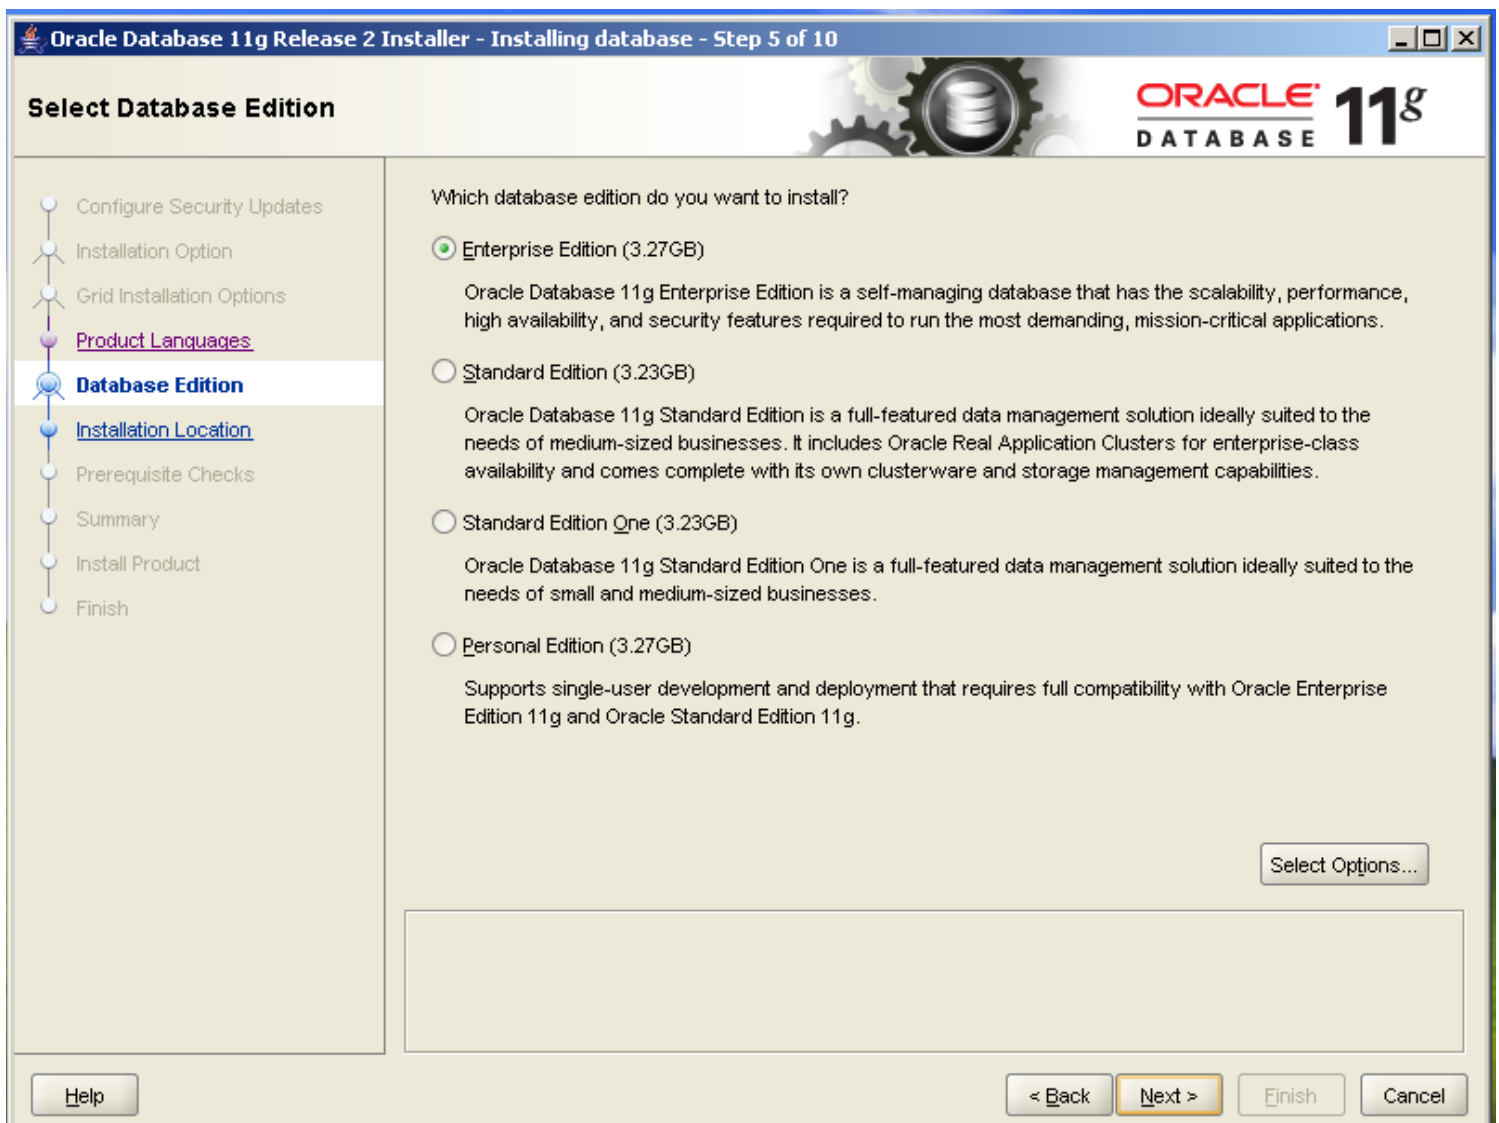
Oracle Database 11g Release 2 Installer - Installing database - Step 5 of 10

Select Database Edition

ORACLE DATABASE 11$^g$

Configure Security Updates
Installation Option
Grid Installation Options
Product Languages
Database Edition
Installation Location
Prerequisite Checks
Summary
Install Product
Finish

Which database edition do you want to install?

Enterprise Edition (3.27GB)

Oracle Database 11g Enterprise Edition is a self-managing database that has the scalability, performance, high availability, and security features required to run the most demanding, mission-critical applications.

Standard Edition (3.23GB)

Oracle Database 11g Standard Edition is a full-featured data management solution ideally suited to the needs of medium-sized businesses. It includes Oracle Real Application Clusters for enterprise-class availability and comes complete with its own clusterware and storage management capabilities.

Standard Edition One (3.23GB)

Oracle Database 11g Standard Edition One is a full-featured data management solution ideally suited to the needs of small and medium-sized businesses.

Personal Edition (3.27GB)

Supports single-user development and deployment that requires full compatibility with Oracle Enterprise Edition 11g and Oracle Standard Edition 11g.

Select Options...

Help

< Back

Next >

Finish

Cancel